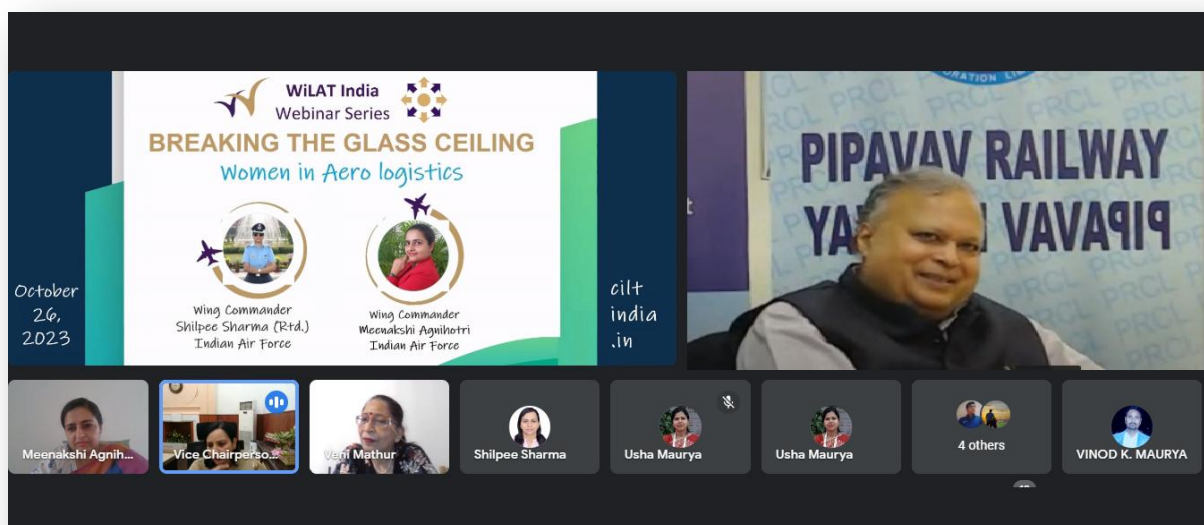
WiLAT India
Webinar Series
BREAKING THE GLASS CEILING
Women in Aero logistics

October 26, 2023

Wing Commander
Shilpee Sharma (Rtd.)
Indian Air Force

Wing Commander
Meenakshi Agnihotri
Indian Air Force

cilt india .in

PRCL
PIPAVAV RAILWAY
PIPAVAV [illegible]

Meenakshi Agnih...
Vice Chairperso...
Veni Mathur
Shilpee Sharma
Usha Maurya
Usha Maurya
4 others
VINOD K. MAURYA